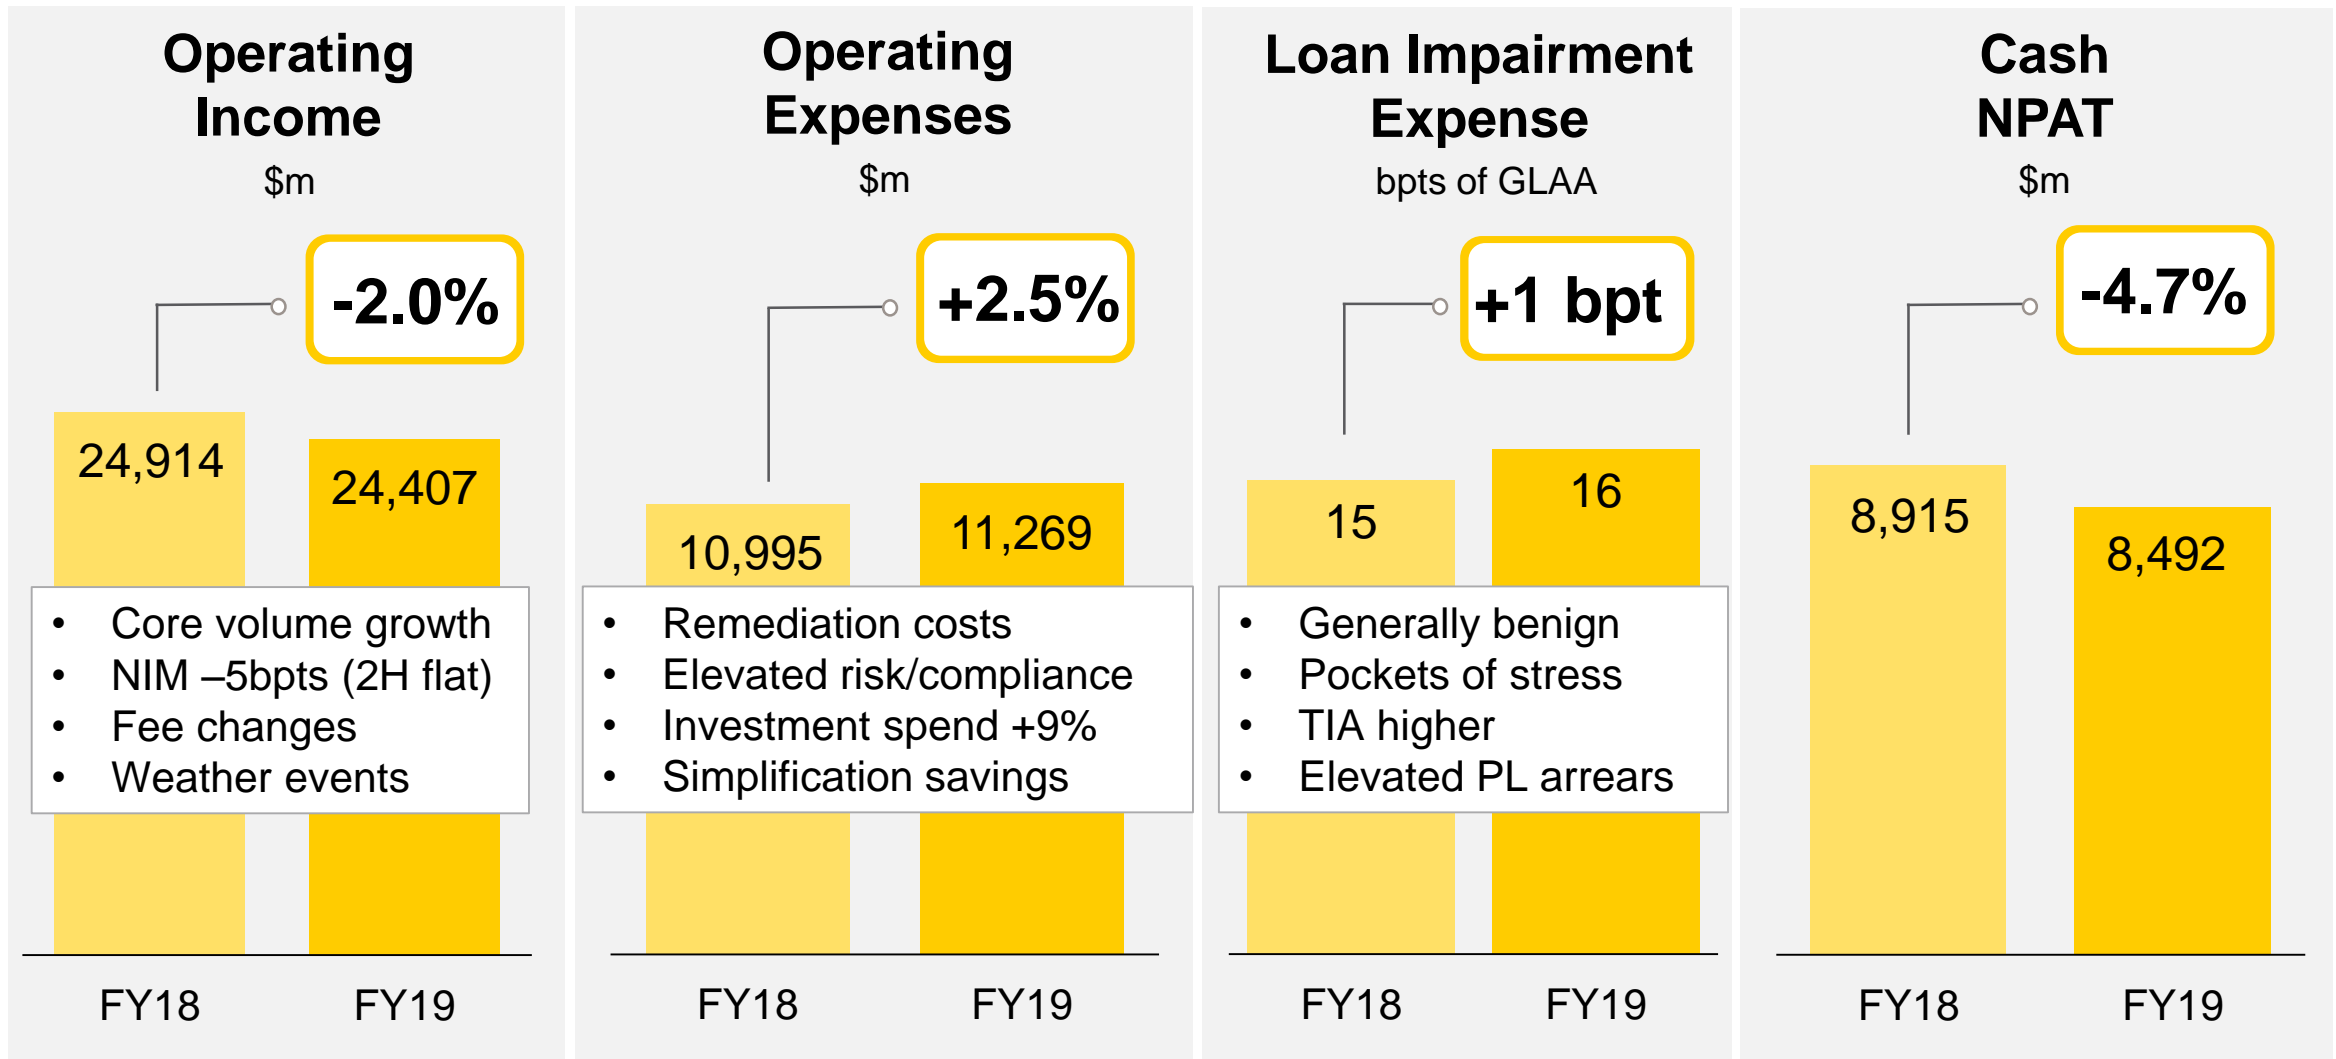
Operating Income
$m

-2.0%

24,914
24,407

- Core volume growth
- NIM –5bpts (2H flat)
- Fee changes
- Weather events

FY18 FY19

Operating Expenses
$m

+2.5%

10,995
11,269

- Remediation costs
- Elevated risk/compliance
- Investment spend +9%
- Simplification savings

FY18 FY19

Loan Impairment Expense
bpts of GLAA

+1 bpt

15
16

- Generally benign
- Pockets of stress
- TIA higher
- Elevated PL arrears

FY18 FY19

Cash NPAT
$m

-4.7%

8,915
8,492

FY18 FY19